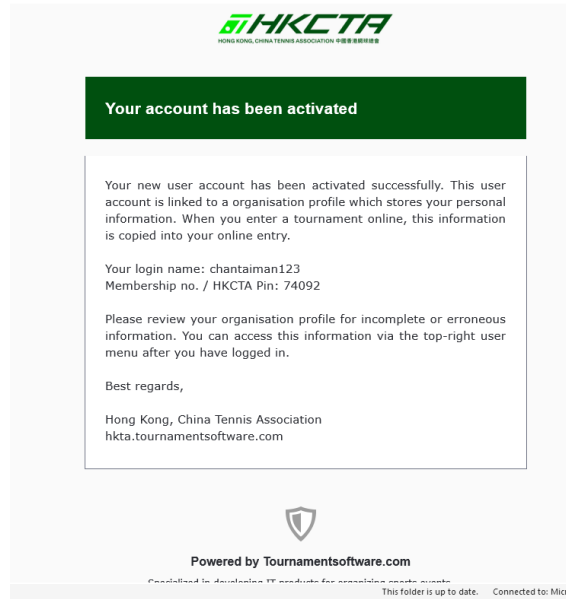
HKCTA
HONG KONG, CHINA TENNIS ASSOCIATION 中國香港網球總會

Your account has been activated

Your new user account has been activated successfully. This user account is linked to a organisation profile which stores your personal information. When you enter a tournament online, this information is copied into your online entry.

Your login name: chantaiman123
Membership no. / HKCTA Pin: 74092

Please review your organisation profile for incomplete or erroneous information. You can access this information via the top-right user menu after you have logged in.

Best regards,

Hong Kong, China Tennis Association
hkta.tournamentsoftware.com

Powered by Tournamentsoftware.com

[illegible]

This folder is up to date. Connected to: Mic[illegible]